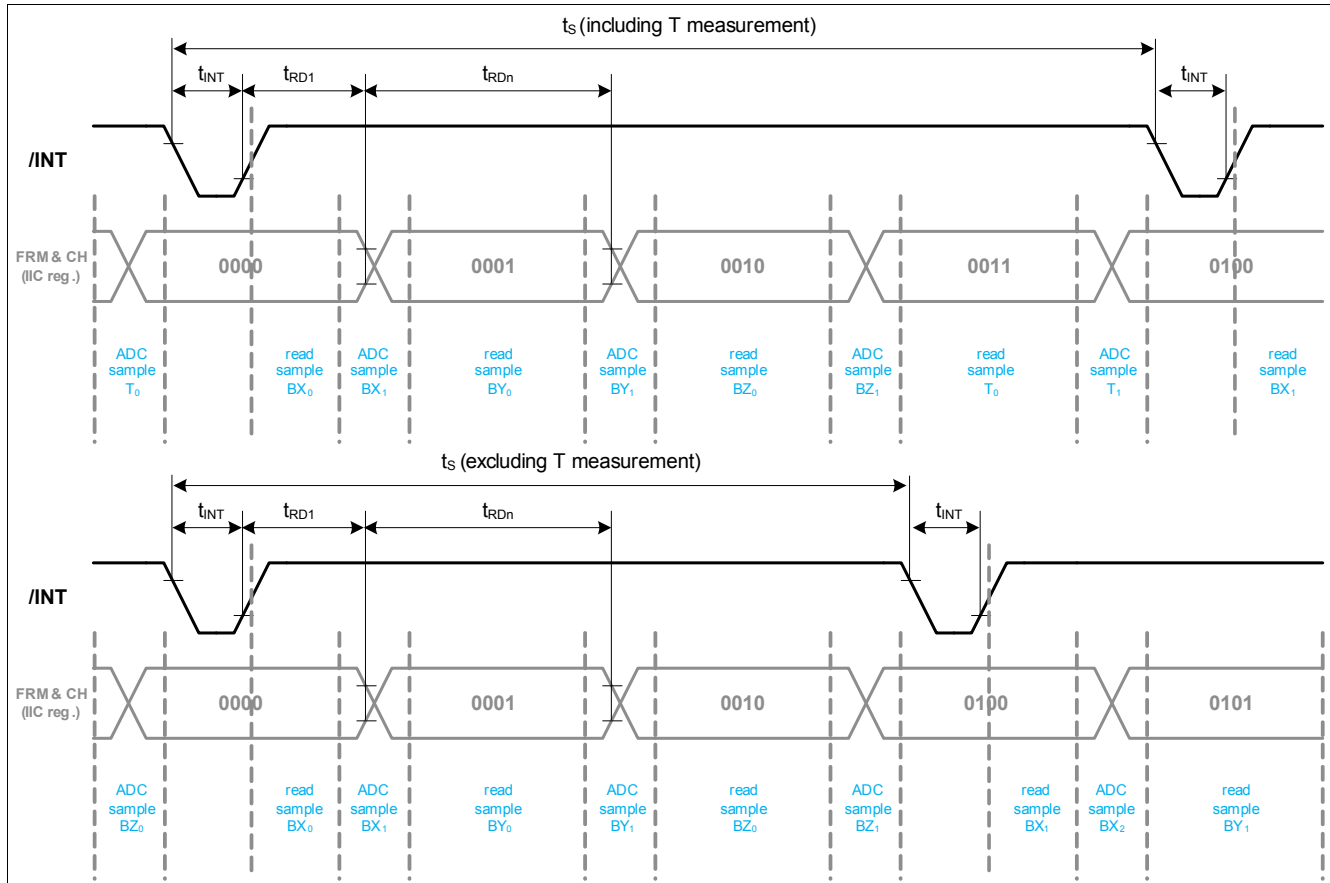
$t_S$ (including T measurement)

$t_{INT}$ $t_{RD1}$ $t_{RDn}$ $t_{INT}$

/INT

FRM & CH (IIC reg.)

0000 0001 0010 0011 0100

ADC sample $T_0$

read sample $BX_0$

ADC sample $BX_1$

read sample $BY_0$

ADC sample $BY_1$

read sample $BZ_0$

ADC sample $BZ_1$

read sample $T_0$

ADC sample $T_1$

read sample $BX_1$

$t_S$ (excluding T measurement)

$t_{INT}$ $t_{RD1}$ $t_{RDn}$ $t_{INT}$

/INT

FRM & CH (IIC reg.)

0000 0001 0010 0100 0101

ADC sample $BZ_0$

read sample $BX_0$

ADC sample $BX_1$

read sample $BY_0$

ADC sample $BY_1$

read sample $BZ_0$

ADC sample $BZ_1$

read sample $BX_1$

ADC sample $BX_2$

read sample $BY_1$